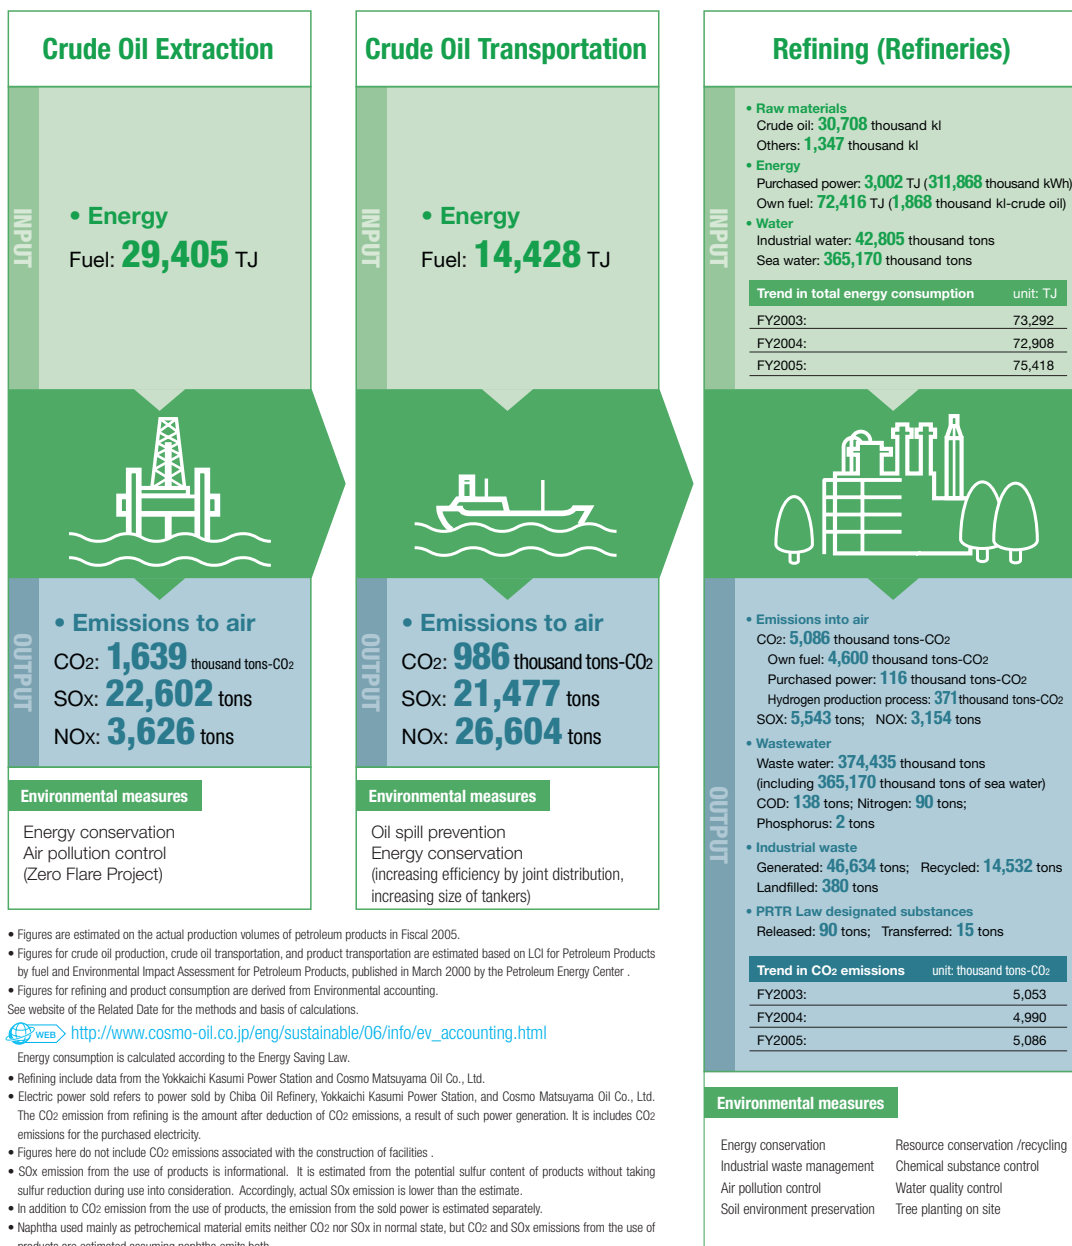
Crude Oil Extraction

INPUT

• Energy
Fuel: 29,405 TJ

OUTPUT

• Emissions to air
CO2: 1,639 thousand tons-CO2
SOx: 22,602 tons
NOx: 3,626 tons

Environmental measures

Energy conservation
Air pollution control
(Zero Flare Project)

Crude Oil Transportation

INPUT

• Energy
Fuel: 14,428 TJ

OUTPUT

• Emissions to air
CO2: 986 thousand tons-CO2
SOx: 21,477 tons
NOx: 26,604 tons

Environmental measures

Oil spill prevention
Energy conservation
(increasing efficiency by joint distribution, increasing size of tankers)

Refining (Refineries)

INPUT

• Raw materials
Crude oil: 30,708 thousand kl
Others: 1,347 thousand kl
• Energy
Purchased power: 3,002 TJ (311,868 thousand kWh)
Own fuel: 72,416 TJ (1,868 thousand kl-crude oil)
• Water
Industrial water: 42,805 thousand tons
Sea water: 365,170 thousand tons

| Trend in total energy consumption | unit: TJ |
|---|---|
| FY2003: | 73,292 |
| FY2004: | 72,908 |
| FY2005: | 75,418 |

OUTPUT

• Emissions into air
CO2: 5,086 thousand tons-CO2
Own fuel: 4,600 thousand tons-CO2
Purchased power: 116 thousand tons-CO2
Hydrogen production process: 371 thousand tons-CO2
SOX: 5,543 tons; NOX: 3,154 tons
• Wastewater
Waste water: 374,435 thousand tons
(including 365,170 thousand tons of sea water)
COD: 138 tons; Nitrogen: 90 tons;
Phosphorus: 2 tons
• Industrial waste
Generated: 46,634 tons; Recycled: 14,532 tons
Landfilled: 380 tons
• PRTR Law designated substances
Released: 90 tons; Transferred: 15 tons

| Trend in CO2 emissions | unit: thousand tons-CO2 |
|---|---|
| FY2003: | 5,053 |
| FY2004: | 4,990 |
| FY2005: | 5,086 |

Environmental measures

Energy conservation
Industrial waste management
Air pollution control
Soil environment preservation
Resource conservation /recycling
Chemical substance control
Water quality control
Tree planting on site

• Figures are estimated on the actual production volumes of petroleum products in Fiscal 2005.
• Figures for crude oil production, crude oil transportation, and product transportation are estimated based on LCI for Petroleum Products by fuel and Environmental Impact Assessment for Petroleum Products, published in March 2000 by the Petroleum Energy Center .
• Figures for refining and product consumption are derived from Environmental accounting.
See website of the Related Date for the methods and basis of calculations.
WEB http://www.cosmo-oil.co.jp/eng/sustainable/06/info/ev_accounting.html
Energy consumption is calculated according to the Energy Saving Law.
• Refining include data from the Yokkaichi Kasumi Power Station and Cosmo Matsuyama Oil Co., Ltd.
• Electric power sold refers to power sold by Chiba Oil Refinery, Yokkaichi Kasumi Power Station, and Cosmo Matsuyama Oil Co., Ltd. The CO2 emission from refining is the amount after deduction of CO2 emissions, a result of such power generation. It is includes CO2 emissions for the purchased electricity.
• Figures here do not include CO2 emissions associated with the construction of facilities .
• SOx emission from the use of products is informational. It is estimated from the potential sulfur content of products without taking sulfur reduction during use into consideration. Accordingly, actual SOx emission is lower than the estimate.
• In addition to CO2 emission from the use of products, the emission from the sold power is estimated separately.
• Naphtha used mainly as petrochemical material emits neither CO2 nor SOx in normal state, but CO2 and SOx emissions from the use of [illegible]